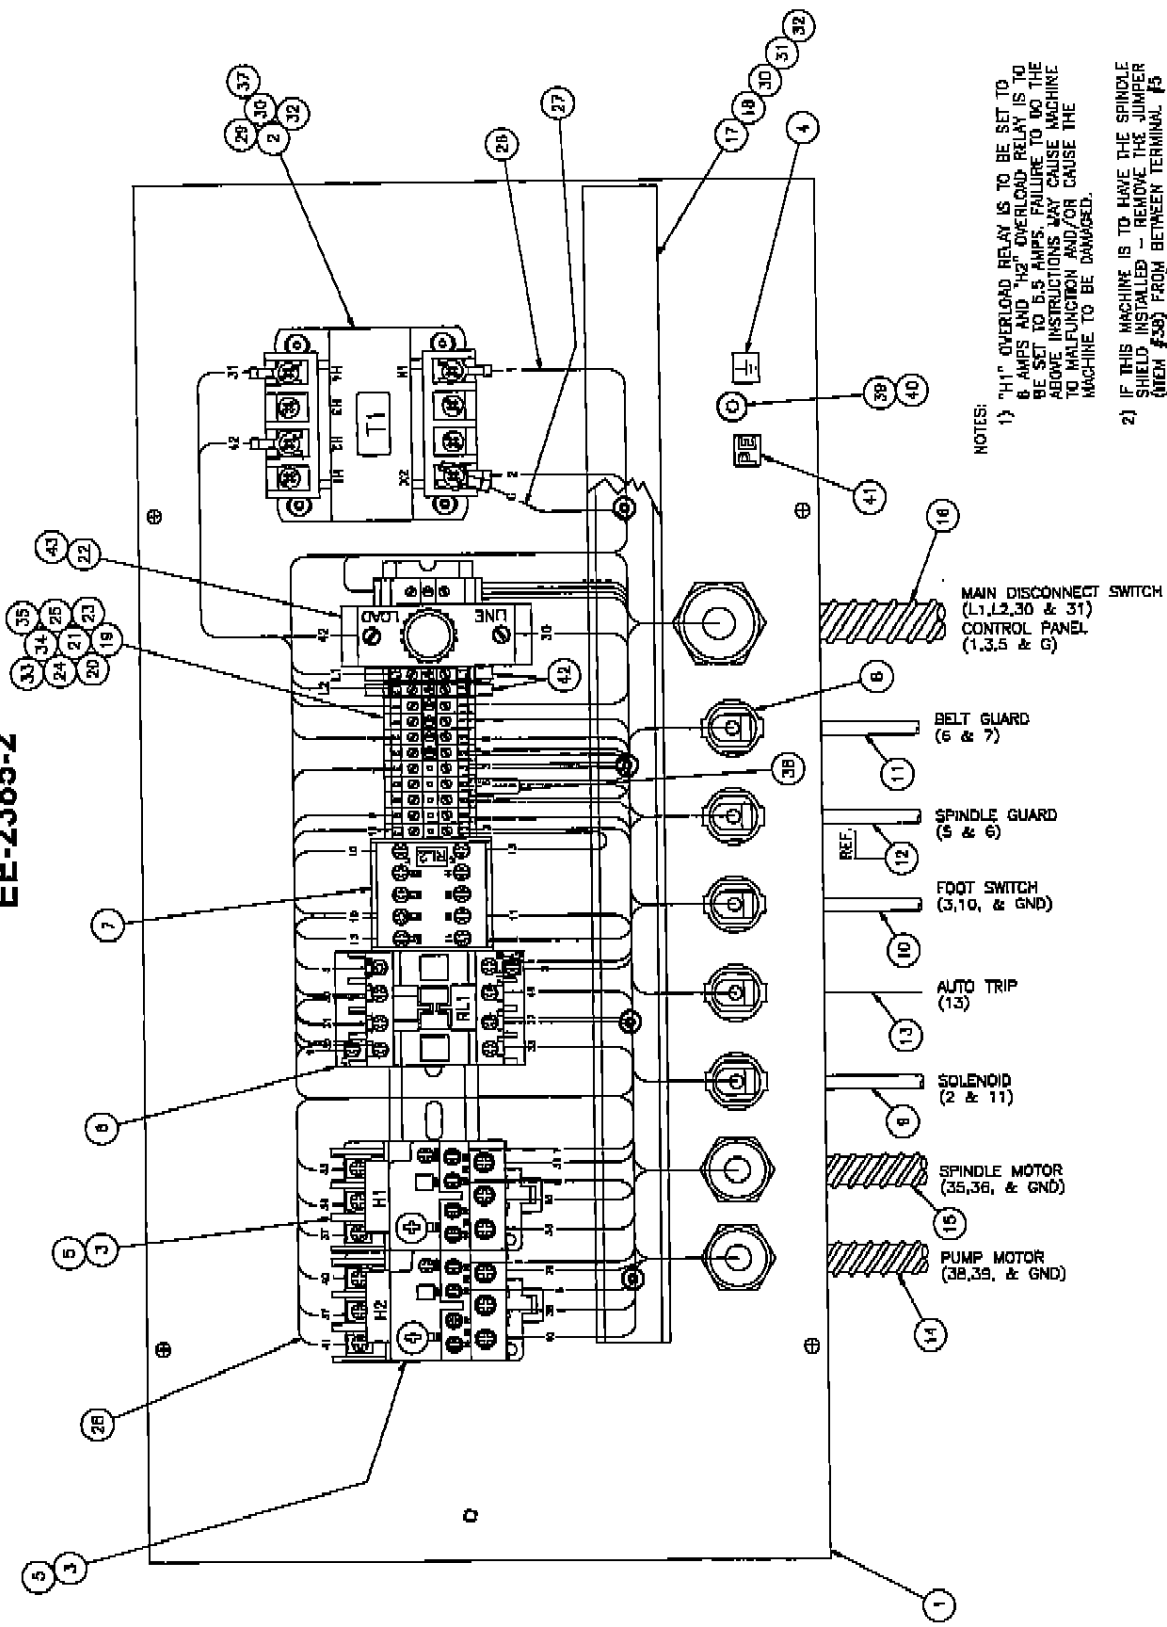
EE-2365-2

NOTES:
1) "H1" OVERLOAD RELAY IS TO BE SET TO 6 AMPS AND "H2" OVERLOAD RELAY IS TO BE SET TO 5.5 AMPS. FAILURE TO DO THE ABOVE INSTRUCTIONS MAY CAUSE MACHINE TO MALFUNCTION AND/OR CAUSE THE MACHINE TO BE DAMAGED.

2) IF THIS MACHINE IS TO HAVE THE SPINDLE SHIELD INSTALLED - REMOVE THE JUMPER (ITEM #38) FROM BETWEEN TERMINAL #5

MAIN DISCONNECT SWITCH (L1,L2,30 & 31)
CONTROL PANEL (1,3,5 & G)

BELT GUARD (6 & 7)

SPINDLE GUARD (5 & 6)

REF.

FOOT SWITCH (3,10, & GND)

AUTO TRIP (13)

SOLENOID (2 & 11)

SPINDLE MOTOR (35,36, & GND)

PUMP MOTOR (38,39, & GND)

T1
H1 H2 H3 H4
X1 X2
LOAD
LINE
RL1
H1
H2

29 30 2 32 37
27
26
17 18 30 31 32
4
39 40
41
16
43 22
33 34 35 24 21 25 20 19 23
42
8
38
11
12
7
10
13
6
9
15
5 3
14
28
5 3
1